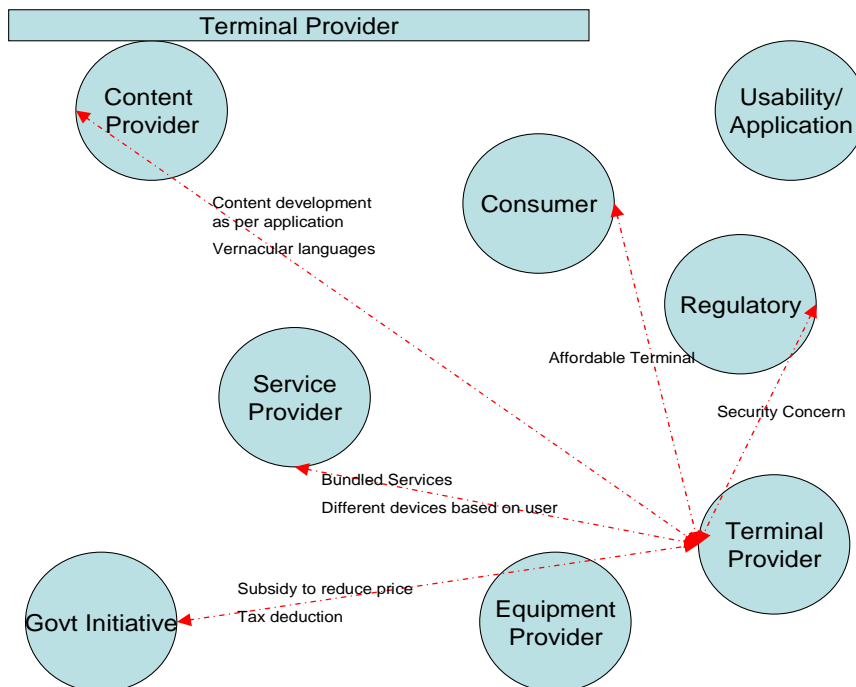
Terminal Provider

Content Provider

Usability/ Application

Consumer

Regulatory

Content development as per application

Vernacular languages

Service Provider

Affordable Terminal

Security Concern

Bundled Services

Different devices based on user

Terminal Provider

Subsidy to reduce price

Tax deduction

Govt Initiative

Equipment Provider